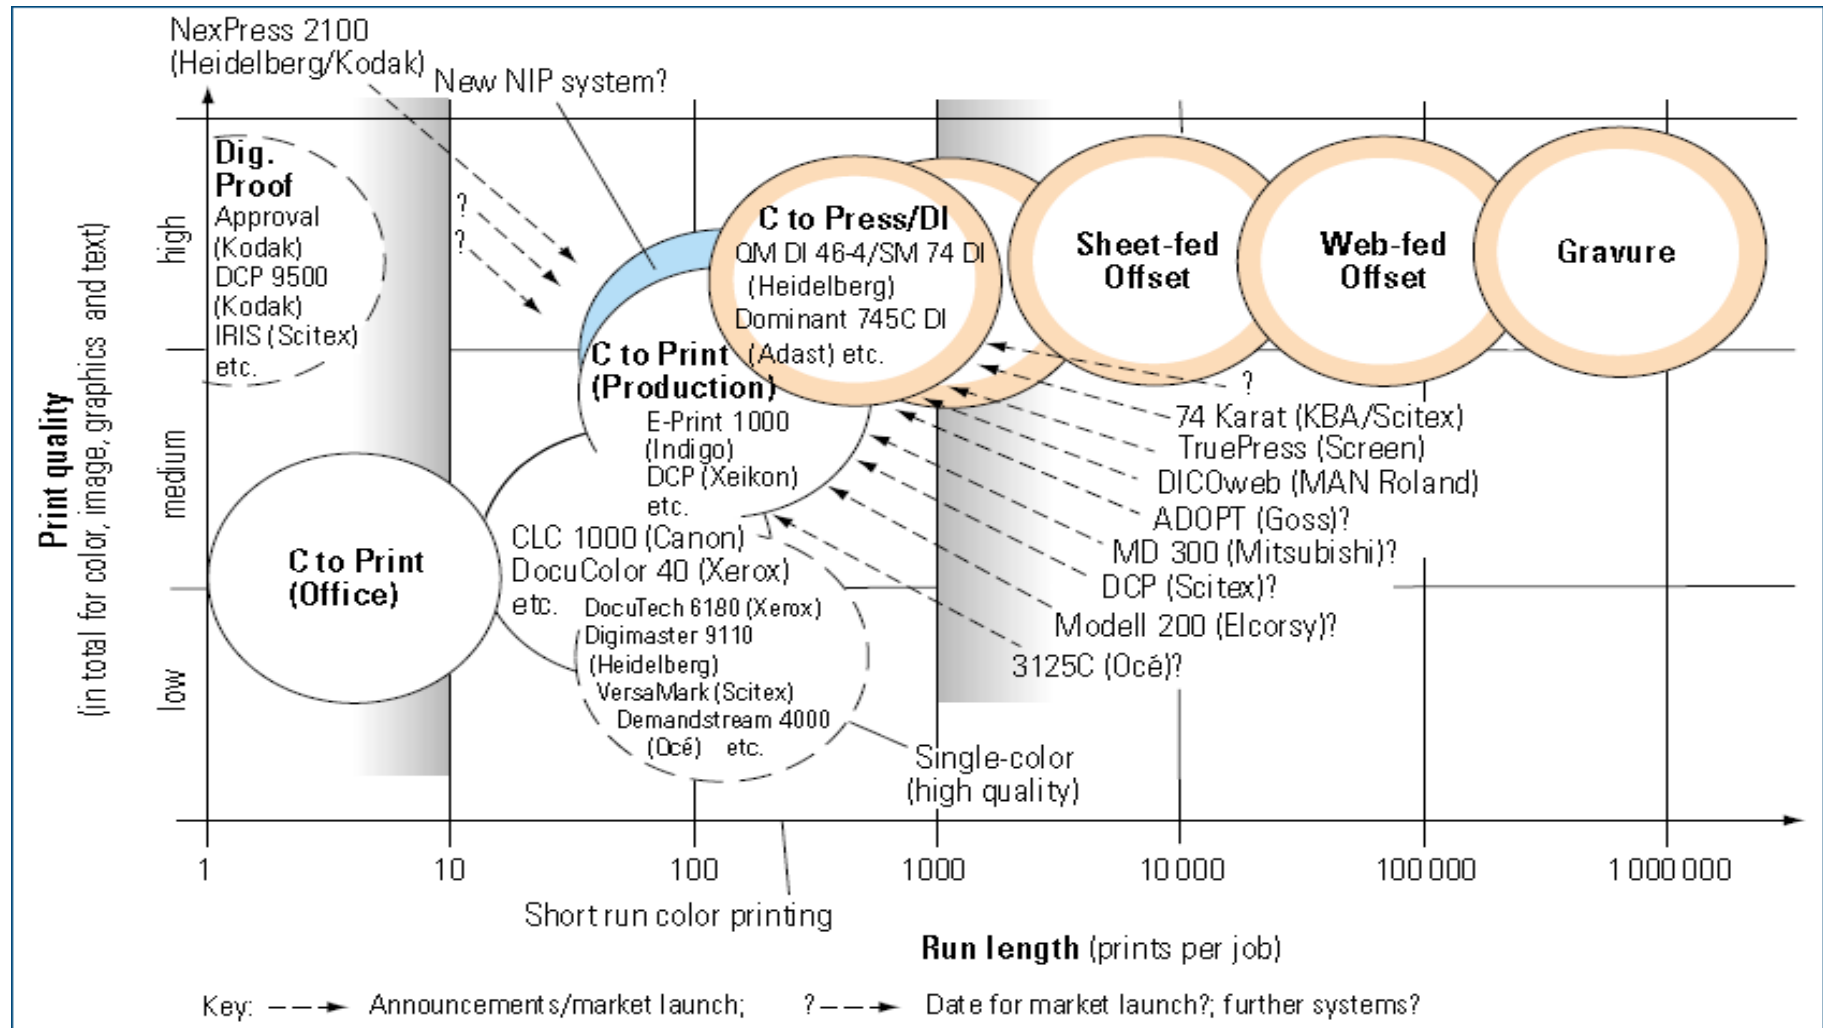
NexPress 2100
(Heidelberg/Kodak)

New NIP system?

Dig. Proof
Approval (Kodak)
DCP 9500 (Kodak)
IRIS (Scitex)
etc.

?
?

C to Press/DI
QM DI 46-4/SM 74 DI (Heidelberg)
Dominant 745C DI (Adast) etc.

Sheet-fed Offset

Web-fed Offset

Gravure

C to Print (Production)
E-Print 1000 (Indigo)
DCP (Xeikon)
etc.

?
74 Karat (KBA/Scitex)
TruePress (Screen)
DICOweb (MAN Roland)
ADOPT (Goss)?
MD 300 (Mitsubishi)?
DCP (Scitex)?
Modell 200 (Elcorsy)?
3125C (Océ)?

C to Print (Office)

CLC 1000 (Canon)
DocuColor 40 (Xerox)
etc.

DocuTech 6180 (Xerox)
Digimaster 9110 (Heidelberg)
VersaMark (Scitex)
Demandstream 4000 (Océ) etc.

Single-color (high quality)

high
medium
low

Print quality
(in total for color, image, graphics and text)

1
10
100
1000
10 000
100 000
1 000 000

Short run color printing

Run length (prints per job)

Key: ---→ Announcements/market launch; ?---→ Date for market launch?; further systems?